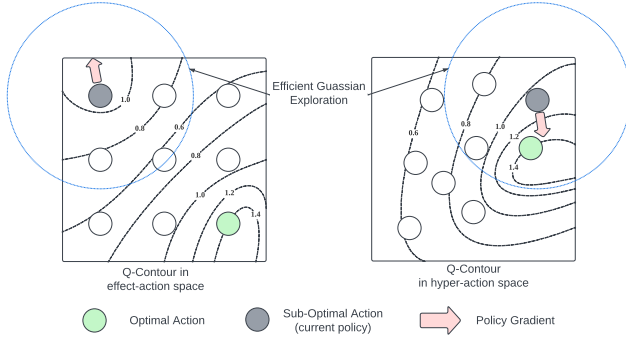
Efficient Guassian Exploration

1.0
0.8
0.6
0.8
1.0
1.2
1.4

Q-Contour in effect-action space

0.6
0.8
1.0
1.2
1.4

Q-Contour in hyper-action space

Optimal Action

Sub-Optimal Action (current policy)

Policy Gradient